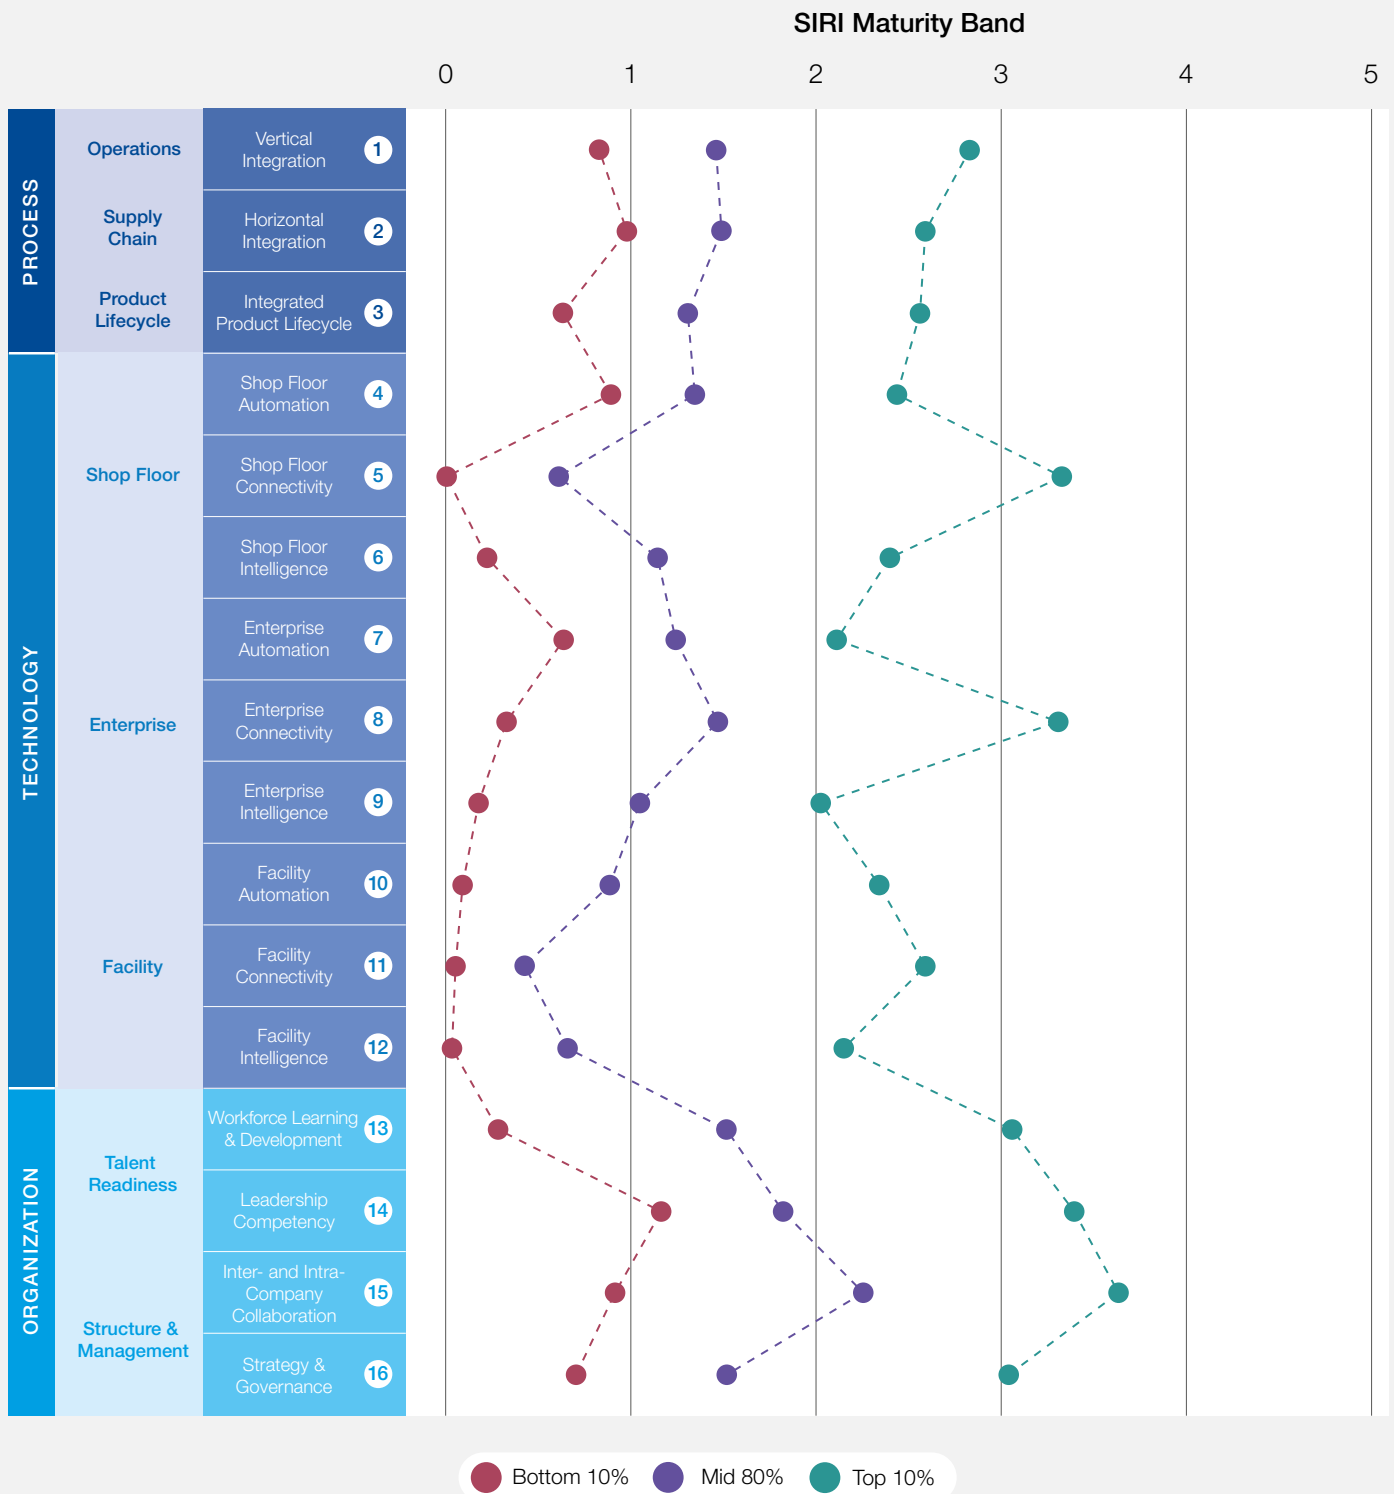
SIRI Maturity Band

0 1 2 3 4 5

PROCESS

Operations

Vertical Integration 1

Supply Chain

Horizontal Integration 2

Product Lifecycle

Integrated Product Lifecycle 3

TECHNOLOGY

Shop Floor

Shop Floor Automation 4

Shop Floor Connectivity 5

Shop Floor Intelligence 6

Enterprise

Enterprise Automation 7

Enterprise Connectivity 8

Enterprise Intelligence 9

Facility

Facility Automation 10

Facility Connectivity 11

Facility Intelligence 12

ORGANIZATION

Talent Readiness

Workforce Learning & Development 13

Leadership Competency 14

Structure & Management

Inter- and Intra-Company Collaboration 15

Strategy & Governance 16

Bottom 10% Mid 80% Top 10%